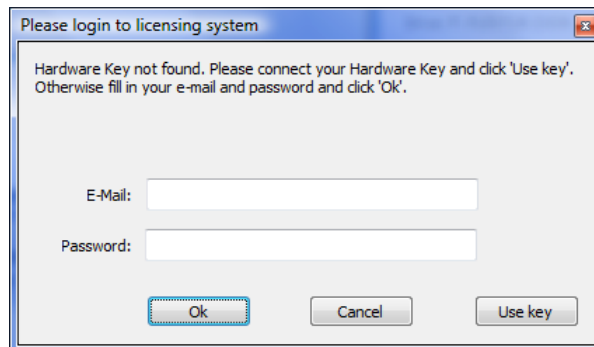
Please login to licensing system

Hardware Key not found. Please connect your Hardware Key and click 'Use key'. Otherwise fill in your e-mail and password and click 'Ok'.

E-Mail:

Password:

Ok

Cancel

Use key